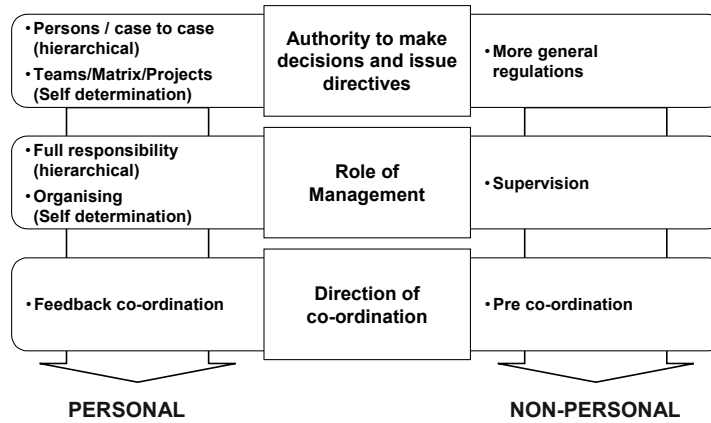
• Persons / case to case (hierarchical)
• Teams/Matrix/Projects (Self determination)

Authority to make decisions and issue directives

• More general regulations

• Full responsibility (hierarchical)
• Organising (Self determination)

Role of Management

• Supervision

• Feedback co-ordination

Direction of co-ordination

• Pre co-ordination

PERSONAL

NON-PERSONAL